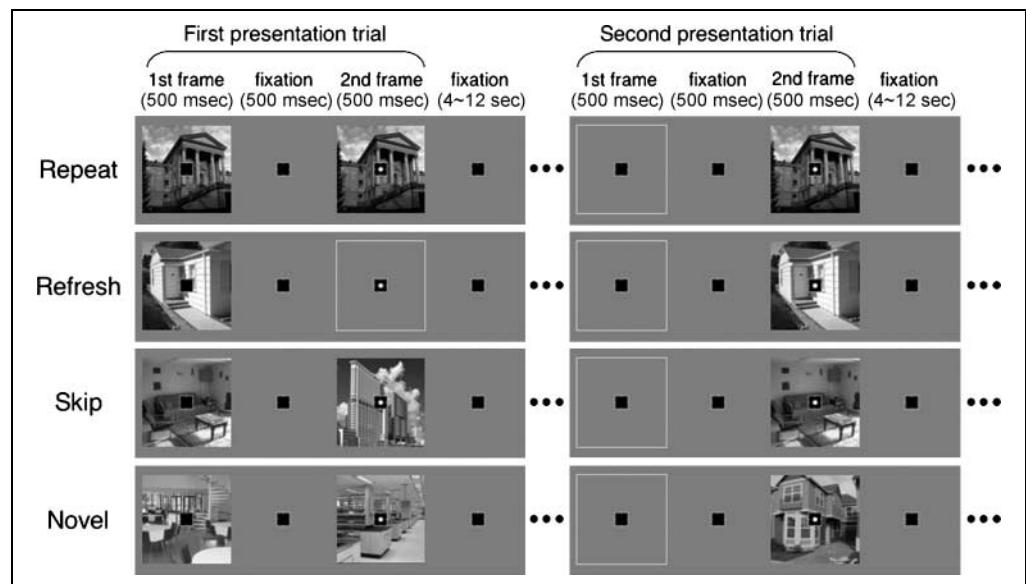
First presentation trial

1st frame (500 msec) fixation (500 msec) 2nd frame (500 msec) fixation (4~12 sec)

Second presentation trial

1st frame (500 msec) fixation (500 msec) 2nd frame (500 msec) fixation (4~12 sec)

Repeat

Refresh

Skip

Novel